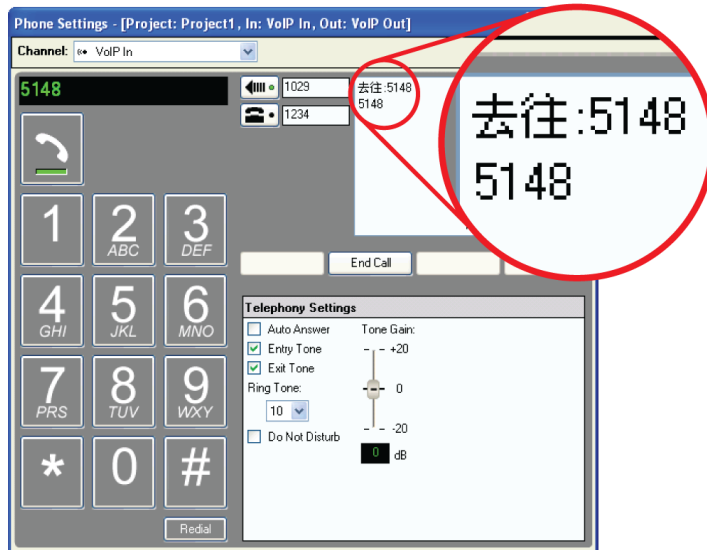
Phone Settings - [Project: Project1 , In: VoIP In, Out: VoIP Out]

Channel: VoIP In

5148

1029

1234

去往:5148
5148

去往:5148
5148

1
2 ABC
3 DEF
4 GHI
5 JKL
6 MNO
7 PRS
8 TUV
9 WXY
*
0
#

Redial

End Call

Telephony Settings

Auto Answer
Entry Tone
Exit Tone
Ring Tone:
10
Do Not Disturb

Tone Gain:
+20
0
-20
0 dB